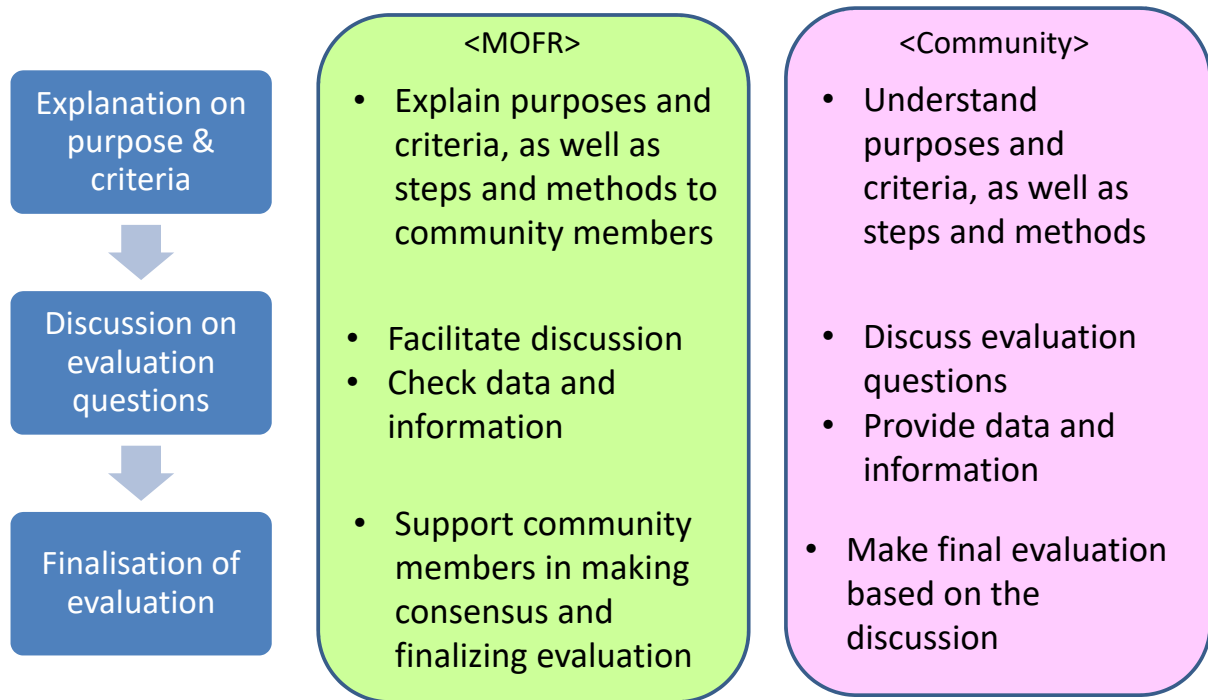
Explanation on purpose & criteria

Discussion on evaluation questions

Finalisation of evaluation

<MOFR>

- Explain purposes and criteria, as well as steps and methods to community members

- Facilitate discussion
- Check data and information

- Support community members in making consensus and finalizing evaluation

<Community>

- Understand purposes and criteria, as well as steps and methods

- Discuss evaluation questions
- Provide data and information

- Make final evaluation based on the discussion